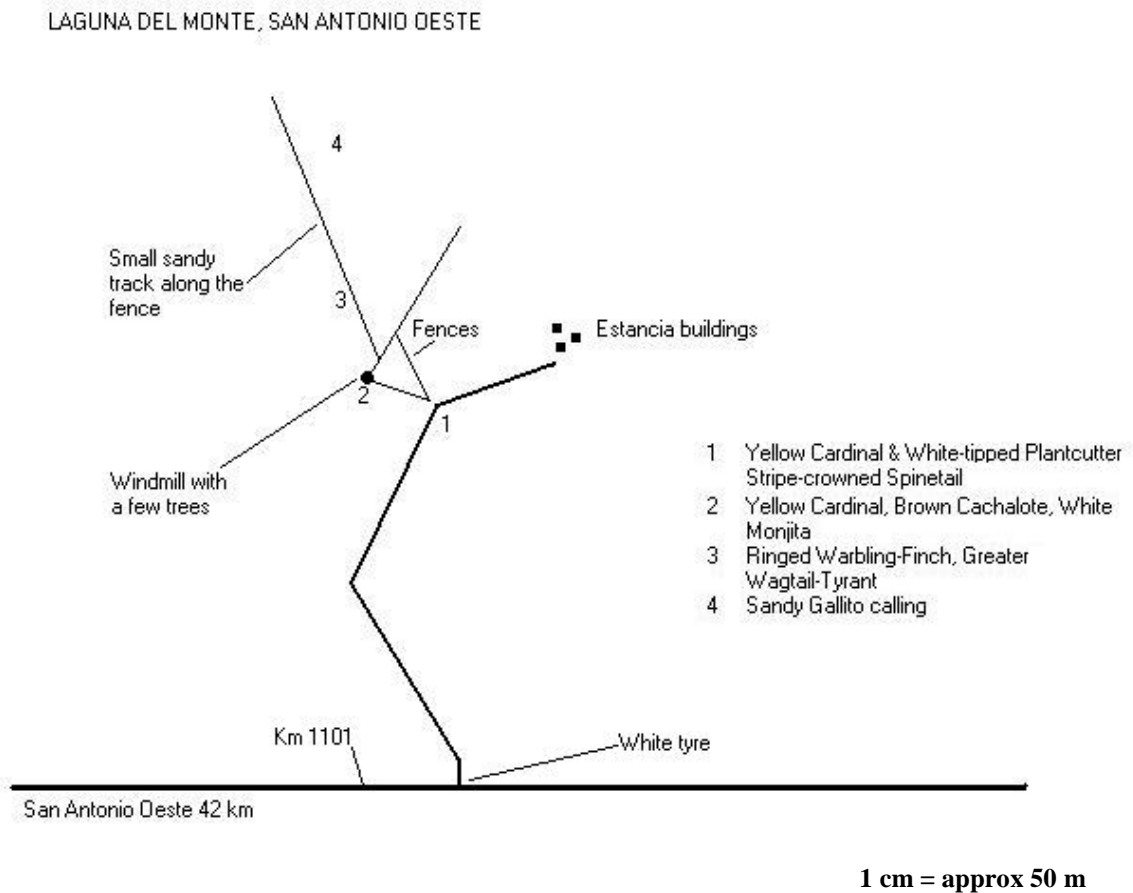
LAGUNA DEL MONTE, SAN ANTONIO OESTE

4

Small sandy track along the fence

3

Fences

Estancia buildings

2

1

Windmill with a few trees

1 Yellow Cardinal & White-tipped Plantcutter Stripe-crowned Spinetail
2 Yellow Cardinal, Brown Cachalote, White Monjita
3 Ringed Warbling-Finch, Greater Wagtail-Tyrant
4 Sandy Gallito calling

Km 1101

White tyre

San Antonio Oeste 42 km

1 cm = approx 50 m